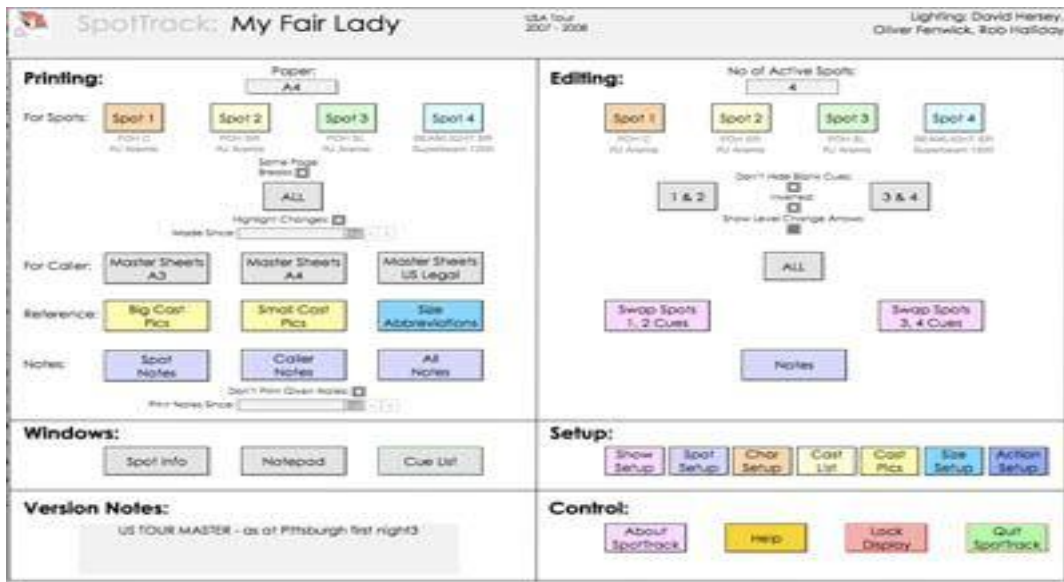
SpotTrack: My Fair Lady

USA Tour
2007 - 2008

Lighting: David Hersey,
Oliver Fenwick, Rob Halliday

Printing:

Paper:
A4

For Spots:

Spot 1
FOH C
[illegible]

Spot 2
FOH SR
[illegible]

Spot 3
FOH SL
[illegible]

Spot 4
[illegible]
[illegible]

Same Page Breaks

ALL

Highlight Changes
Made Since

For Caller:

Master Sheets A3

Master Sheets A4

Master Sheets US Legal

Reference:

Big Cast Pics

Small Cast Pics

Size Abbreviations

Notes:

Spot Notes

Caller Notes

All Notes

Don't Print Given Notes
Print Notes Since

Editing:

No of Active Spots:
4

Spot 1
FOH C
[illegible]

Spot 2
FOH SR
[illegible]

Spot 3
FOH SL
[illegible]

Spot 4
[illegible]
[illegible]

Don't Hide Blank Cues
Inverted
Show Level Change Arrows

1 & 2

3 & 4

ALL

Swap Spots 1, 2 Cues

Swap Spots 3, 4 Cues

Notes

Windows:

Spot Info

Notepad

Cue List

Setup:

Show Setup

Spot Setup

Char Setup

Cast List

Cast Pics

Size Setup

Action Setup

Version Notes:

US TOUR MASTER - as at Pittsburgh first night3

Control:

About SpotTrack

Help

Lock Display

Quit SpotTrack